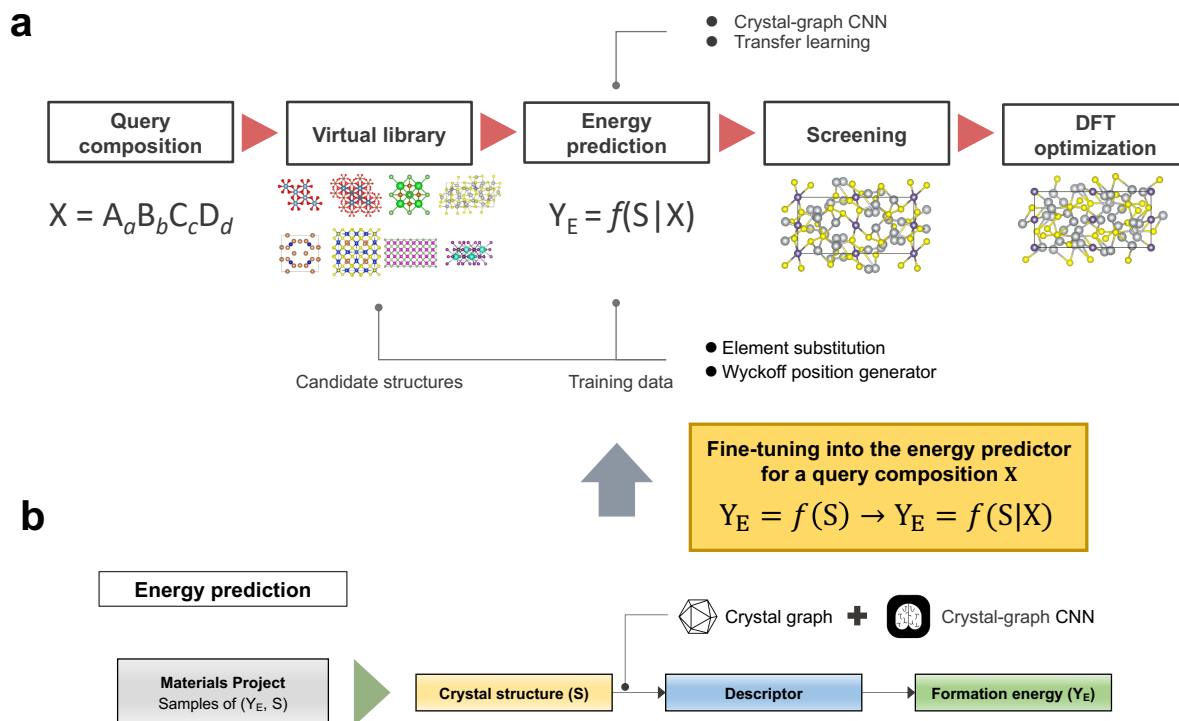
a

Crystal-graph CNN
Transfer learning

Query composition

Virtual library

Energy prediction

Screening

DFT optimization

$X = A_aB_bC_cD_d$

$Y_E = f(S|X)$

Candidate structures

Training data

Element substitution
Wyckoff position generator

Fine-tuning into the energy predictor for a query composition X

$Y_E = f(S) \rightarrow Y_E = f(S|X)$

b

Energy prediction

Crystal graph

Crystal-graph CNN

Materials Project
Samples of ($Y_E$, S)

Crystal structure (S)

Descriptor

Formation energy ($Y_E$)